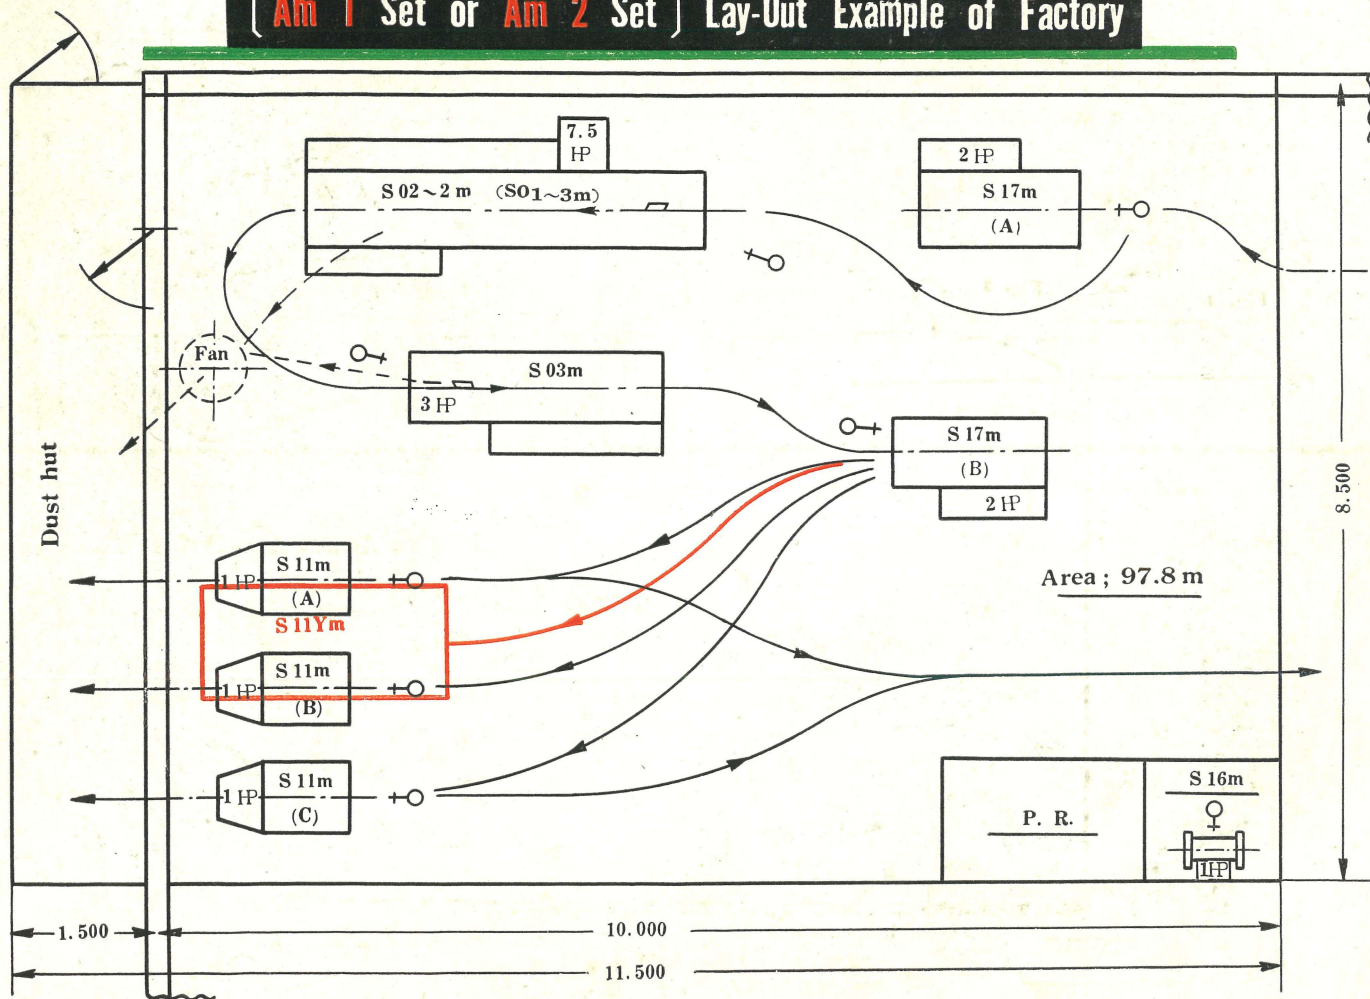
( Am 1 Set or Am 2 Set ) Lay-Out Example of Factory

7.5 HP

S 02～2 m (S01～3m)

2 HP

S 17m

(A)

Fan

S 03m

3 HP

S 17m

(B)

2 HP

Dust hut

S 11m

1 HP

(A)

S 11Ym

S 11m

1 HP

(B)

S 11m

1 HP

(C)

Area ; 97.8 m

P. R.

S 16m

1HP

8.500

1.500

10.000

11.500